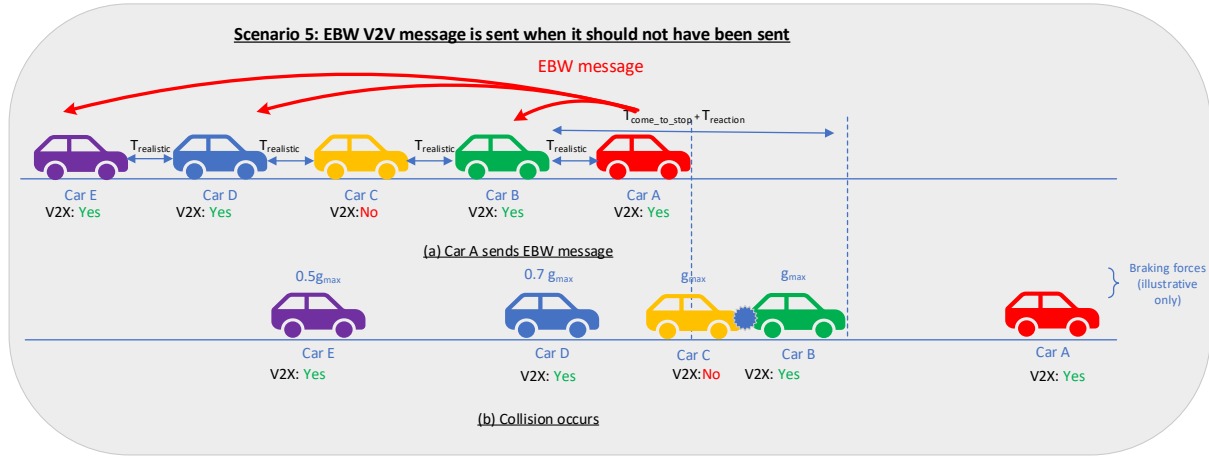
Scenario 5: EBW V2V message is sent when it should not have been sent

EBW message

$T_{come\_to\_stop} + T_{reaction}$

$T_{realistic}$ $T_{realistic}$ $T_{realistic}$ $T_{realistic}$

Car E
V2X: Yes

Car D
V2X: Yes

Car C
V2X:No

Car B
V2X: Yes

Car A
V2X: Yes

(a) Car A sends EBW message

$0.5g_{max}$ $0.7\ g_{max}$ $g_{max}$ $g_{max}$

Braking forces (illustrative only)

Car E
V2X: Yes

Car D
V2X: Yes

Car C
V2X:No

Car B
V2X: Yes

Car A
V2X: Yes

(b) Collision occurs